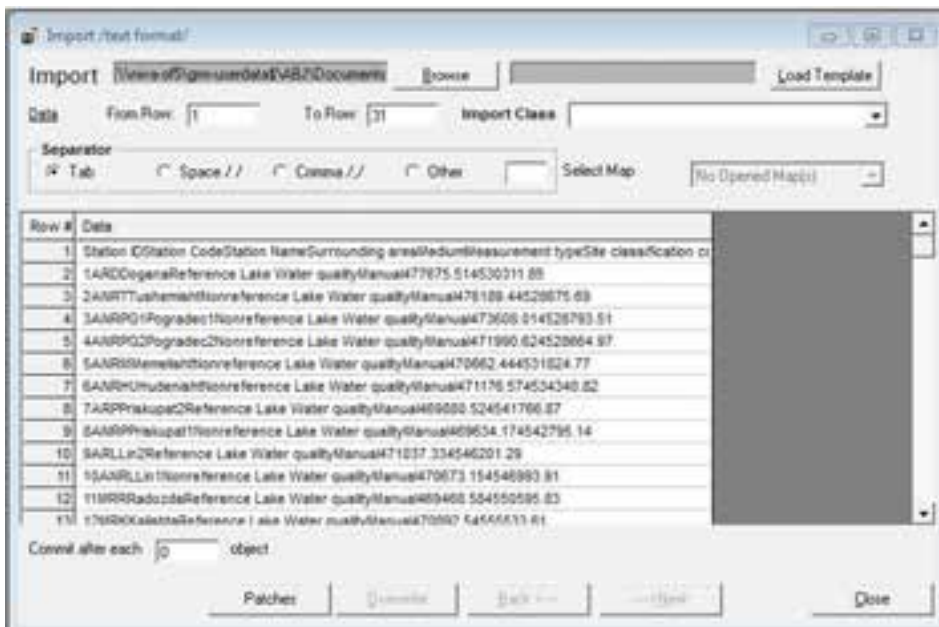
Import /text format/

Import \\www.of\\gm-userdata\\AB2\\Documents Browse Load Template

Data From Row: 1 To Row: 31 Import Class

Separator
Tab Space // Comma // Other Select Map No Opened Map(s)

| Row # | Data |
|---|---|
| 1 | Station IDStation CodeStation NameSurrounding areaMediumMeasurement typeSite classification co |
| 2 | 1ARDDogaraReference Lake Water qualityManual477675.514530311.85 |
| 3 | 2ANRTTushemishtNonreference Lake Water qualityManual478189.445286675.69 |
| 4 | 3ANRPG1Pogradec1Nonreference Lake Water qualityManual473608.014526793.51 |
| 5 | 4ANRPG2Pogradec2Nonreference Lake Water qualityManual471990.624528664.97 |
| 6 | 5ANRMMemeliahtNonreference Lake Water qualityManual470662.444531824.77 |
| 7 | 6ANRHUrudenishtNonreference Lake Water qualityManual471176.574534340.82 |
| 8 | 7ARPPrakupat2Reference Lake Water qualityManual469880.524541766.87 |
| 9 | 8ANRPPrakupat1Nonreference Lake Water qualityManual469634.174542795.14 |
| 10 | 9ARLLin2Reference Lake Water qualityManual471037.334546201.29 |
| 11 | 10ANRLLin1Nonreference Lake Water qualityManual470673.154546993.81 |
| 12 | 11MRRRadozdaReference Lake Water qualityManual469468.584550595.83 |
| 13 | 12MRKKalistaReference Lake Water qualityManual470592.54555533.61 |

Commit after each 0 object

Patches Override Back <-- -->Next Close